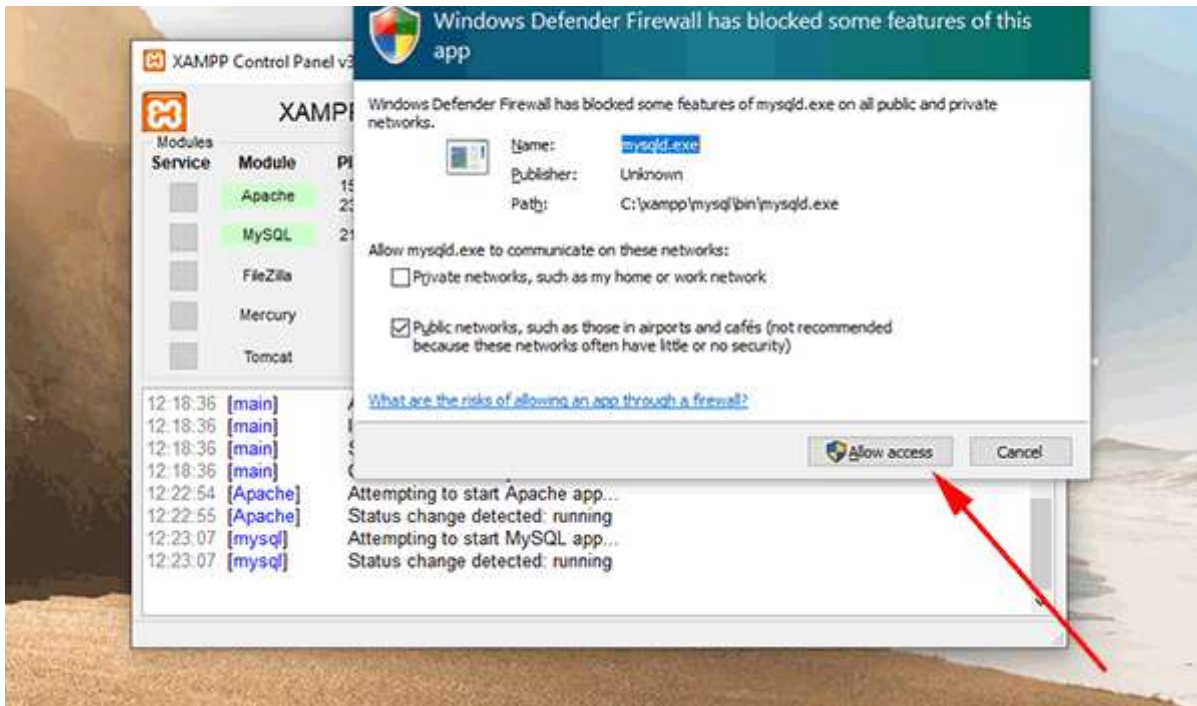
XAMPP Control Panel v3

XAMPP

Modules
Service | Module | P

Apache 15 23
MySQL 21
FileZilla
Mercury
Tomcat

12:18:36 [main]
12:18:36 [main]
12:18:36 [main]
12:18:36 [main]
12:22:54 [Apache] Attempting to start Apache app...
12:22:55 [Apache] Status change detected: running
12:23:07 [mysql] Attempting to start MySQL app...
12:23:07 [mysql] Status change detected: running

Windows Defender Firewall has blocked some features of this app

Windows Defender Firewall has blocked some features of mysqld.exe on all public and private networks.

Name: mysqld.exe
Publisher: Unknown
Path: C:\xampp\mysql\bin\mysqld.exe

Allow mysqld.exe to communicate on these networks:

Private networks, such as my home or work network

Public networks, such as those in airports and cafés (not recommended because these networks often have little or no security)

What are the risks of allowing an app through a firewall?

Allow access

Cancel